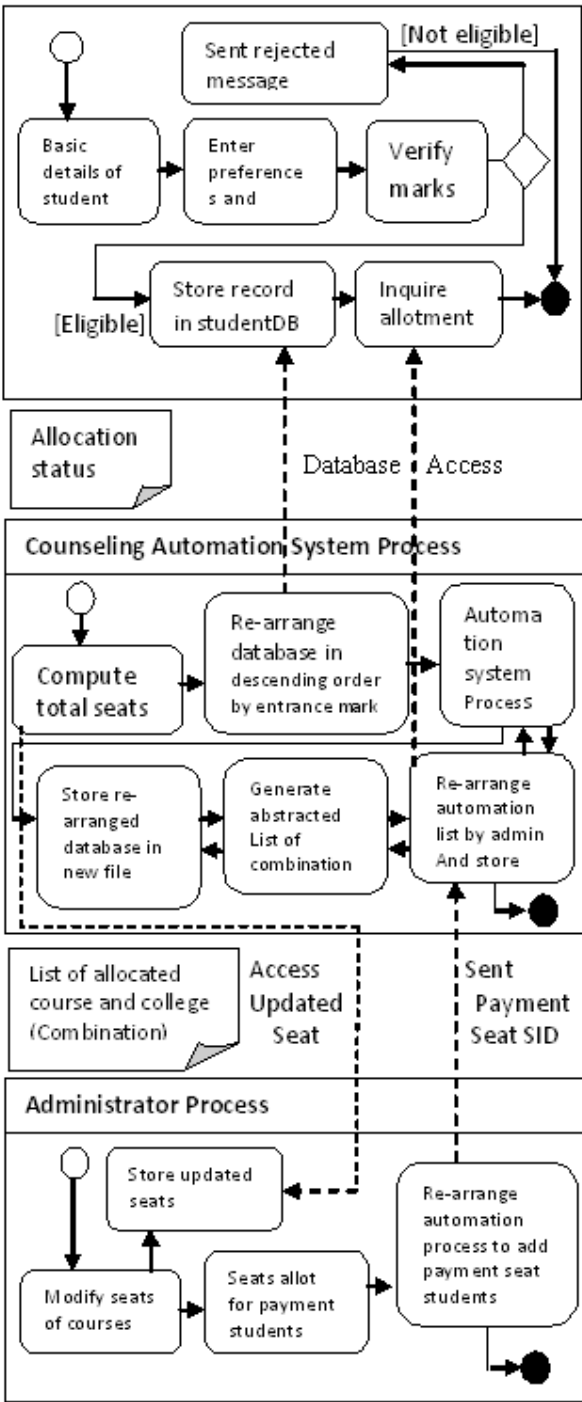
Sent rejected message

[Not eligible]

Basic details of student

Enter preference s and

Verify marks

[Eligible]

Store record in studentDB

Inquire allotment

Allocation status

Database Access

Counseling Automation System Process

Compute total seats

Re-arrange database in descending order by entrance mark

Automa tion system Process

Store re-arranged database in new file

Generate abstracted List of combination

Re-arrange automation list by admin And store

List of allocated course and college (Combination)

Access Updated Seat

Sent Payment Seat SID

Administrator Process

Store updated seats

Modify seats of courses

Seats allot for payment students

Re-arrange automation process to add payment seat students